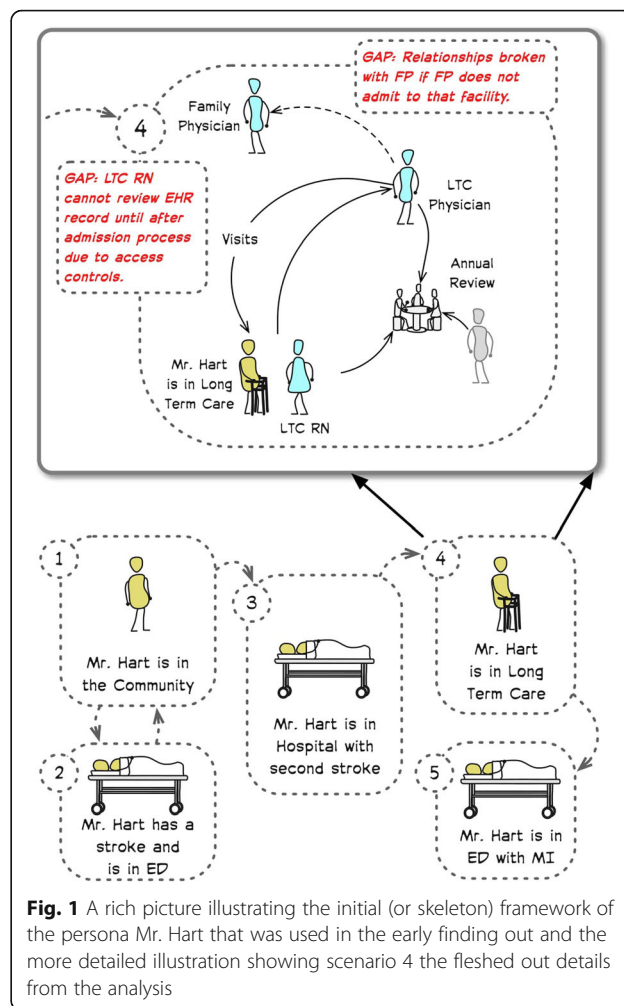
GAP: Relationships broken with FP if FP does not admit to that facility.

4

Family Physician

GAP: LTC RN cannot review EHR record until after admission process due to access controls.

LTC Physician

Visits

Annual Review

Mr. Hart is in Long Term Care

LTC RN

1

Mr. Hart is in the Community

2

Mr. Hart has a stroke and is in ED

3

Mr. Hart is in Hospital with second stroke

4

Mr. Hart is in Long Term Care

5

Mr. Hart is in ED with MI

**Fig. 1** A rich picture illustrating the initial (or skeleton) framework of the persona Mr. Hart that was used in the early finding out and the more detailed illustration showing scenario 4 the fleshed out details from the analysis